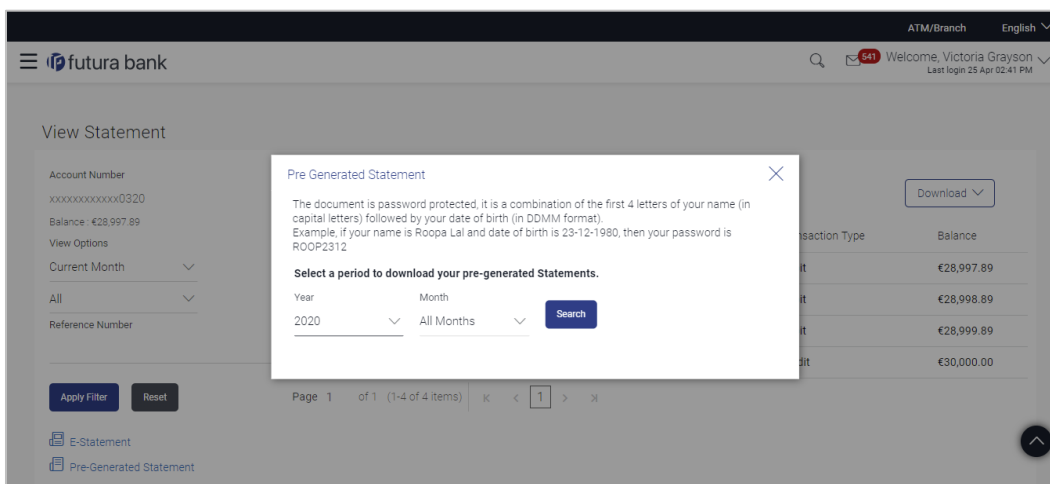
ATM/Branch English

futura bank

541 Welcome, Victoria Grayson
Last login 25 Apr 02:41 PM

View Statement

Account Number
xxxxxxxxxxxx0320
Balance : €28,997.89
View Options
Current Month
All
Reference Number

Apply Filter Reset

E-Statement
Pre-Generated Statement

Pre Generated Statement

The document is password protected, it is a combination of the first 4 letters of your name (in capital letters) followed by your date of birth (in DDMM format).
Example, if your name is Roopa Lal and date of birth is 23-12-1980, then your password is ROOP2312

Select a period to download your pre-generated Statements.

Year
2020
Month
All Months
Search

Download

saction Type | Balance
it | €28,997.89
it | €28,998.89
it | €28,999.89
dit | €30,000.00

Page 1 of 1 (1-4 of 4 items) 1